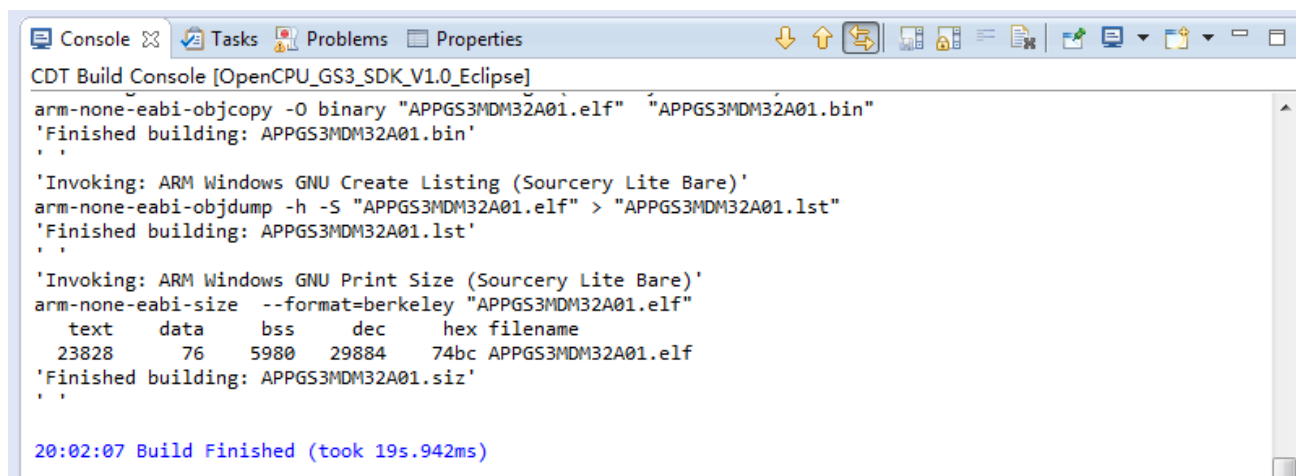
Console ☒ Tasks Problems Properties

CDT Build Console [OpenCPU_GS3_SDK_V1.0_Eclipse]

arm-none-eabi-objcopy -O binary "APPGS3MDM32A01.elf" "APPGS3MDM32A01.bin"
'Finished building: APPGS3MDM32A01.bin'
' '
'Invoking: ARM Windows GNU Create Listing (Sourcery Lite Bare)'
arm-none-eabi-objdump -h -S "APPGS3MDM32A01.elf" > "APPGS3MDM32A01.lst"
'Finished building: APPGS3MDM32A01.lst'
' '
'Invoking: ARM Windows GNU Print Size (Sourcery Lite Bare)'
arm-none-eabi-size --format=berkeley "APPGS3MDM32A01.elf"
text data bss dec hex filename
23828 76 5980 29884 74bc APPGS3MDM32A01.elf
'Finished building: APPGS3MDM32A01.siz'
' '

20:02:07 Build Finished (took 19s.942ms)